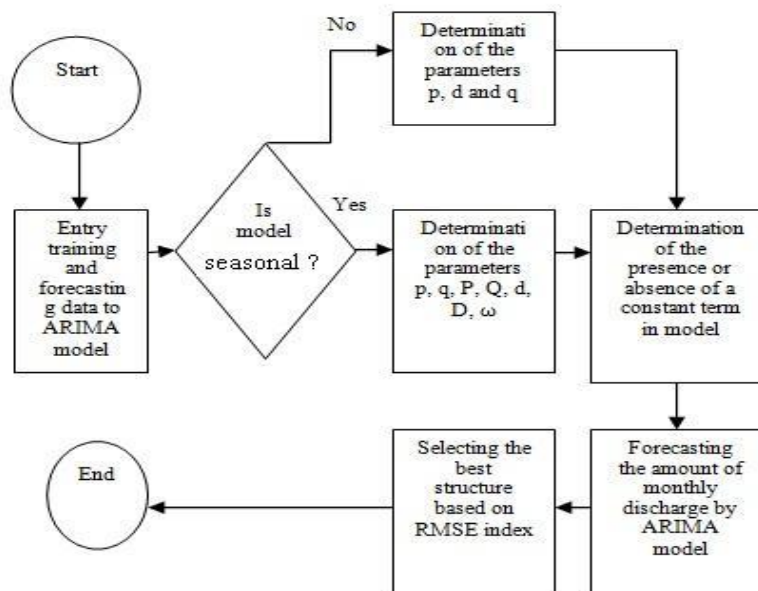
Start

Entry training and forecasting data to ARIMA model

Is model seasonal ?

No

Yes

Determination of the parameters p, d and q

Determination of the parameters p, q, P, Q, d, D, ω

Determination of the presence or absence of a constant term in model

Forecasting the amount of monthly discharge by ARIMA model

Selecting the best structure based on RMSE index

End